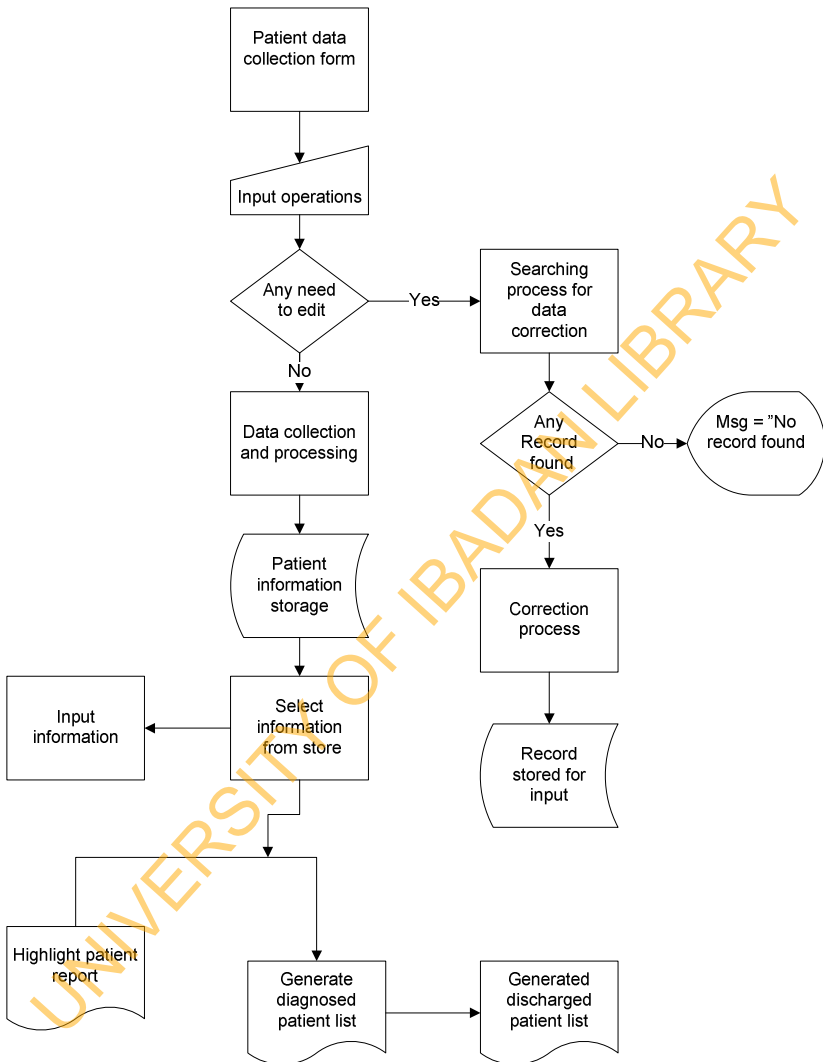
Patient data collection form

Input operations

Any need to edit

Yes

Searching process for data correction

No

Data collection and processing

Any Record found

No

Msg = "No record found

Yes

Patient information storage

Correction process

Input information

Select information from store

Record stored for input

Highlight patient report

Generate diagnosed patient list

Generated discharged patient list

UNIVERSITY OF IBADAN LIBRARY